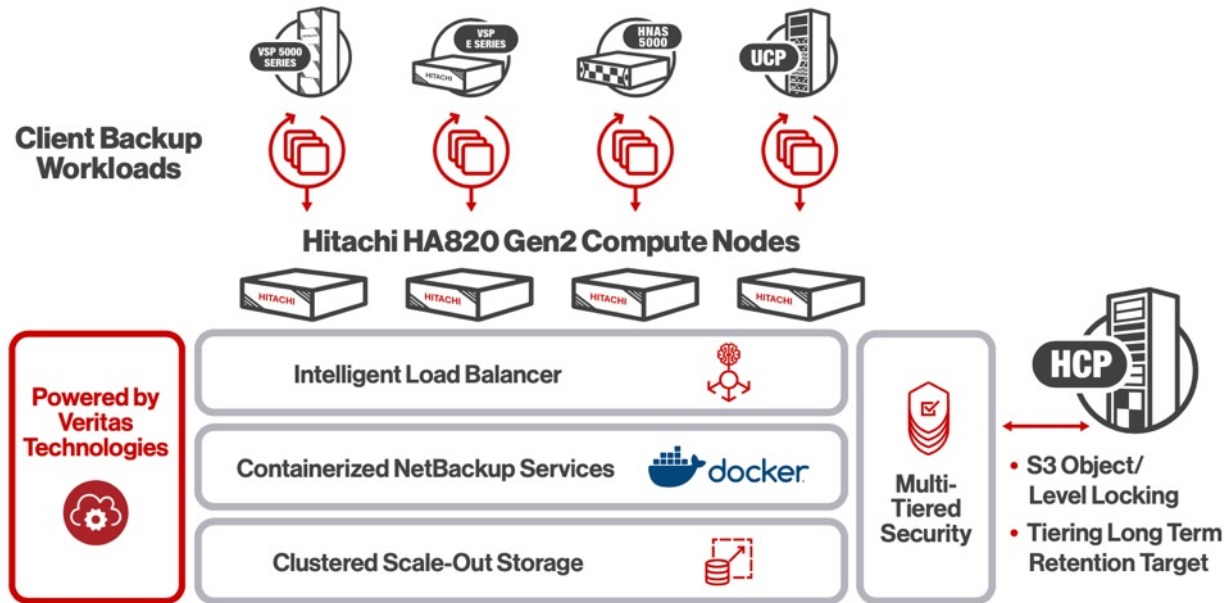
VSP 5000 SERIES

VSP E SERIES

HITACHI

HNAS 5000

UCP

Client Backup Workloads

Hitachi HA820 Gen2 Compute Nodes

HITACHI

HITACHI

HITACHI

HITACHI

Powered by Veritas Technologies

Intelligent Load Balancer

Containerized NetBackup Services

docker

Clustered Scale-Out Storage

Multi-Tiered Security

HCP

• S3 Object/ Level Locking

• Tiering Long Term Retention Target